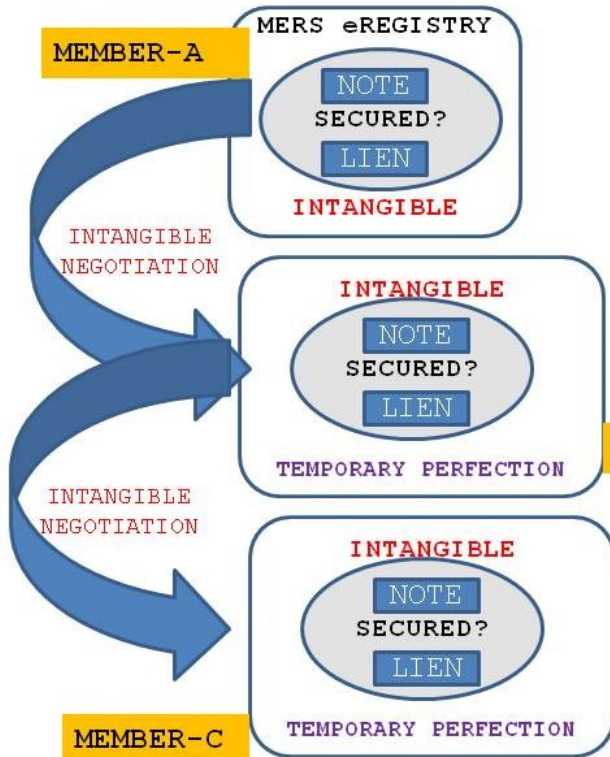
MEMBER-A

MERS eREGISTRY

NOTE
SECURED?
LIEN

INTANGIBLE

INTANGIBLE NEGOTIATION

INTANGIBLE

NOTE
SECURED?
LIEN

TEMPORARY PERFECTION

INTANGIBLE NEGOTIATION

INTANGIBLE

NOTE
SECURED?
LIEN

MEMBER-C

TEMPORARY PERFECTION